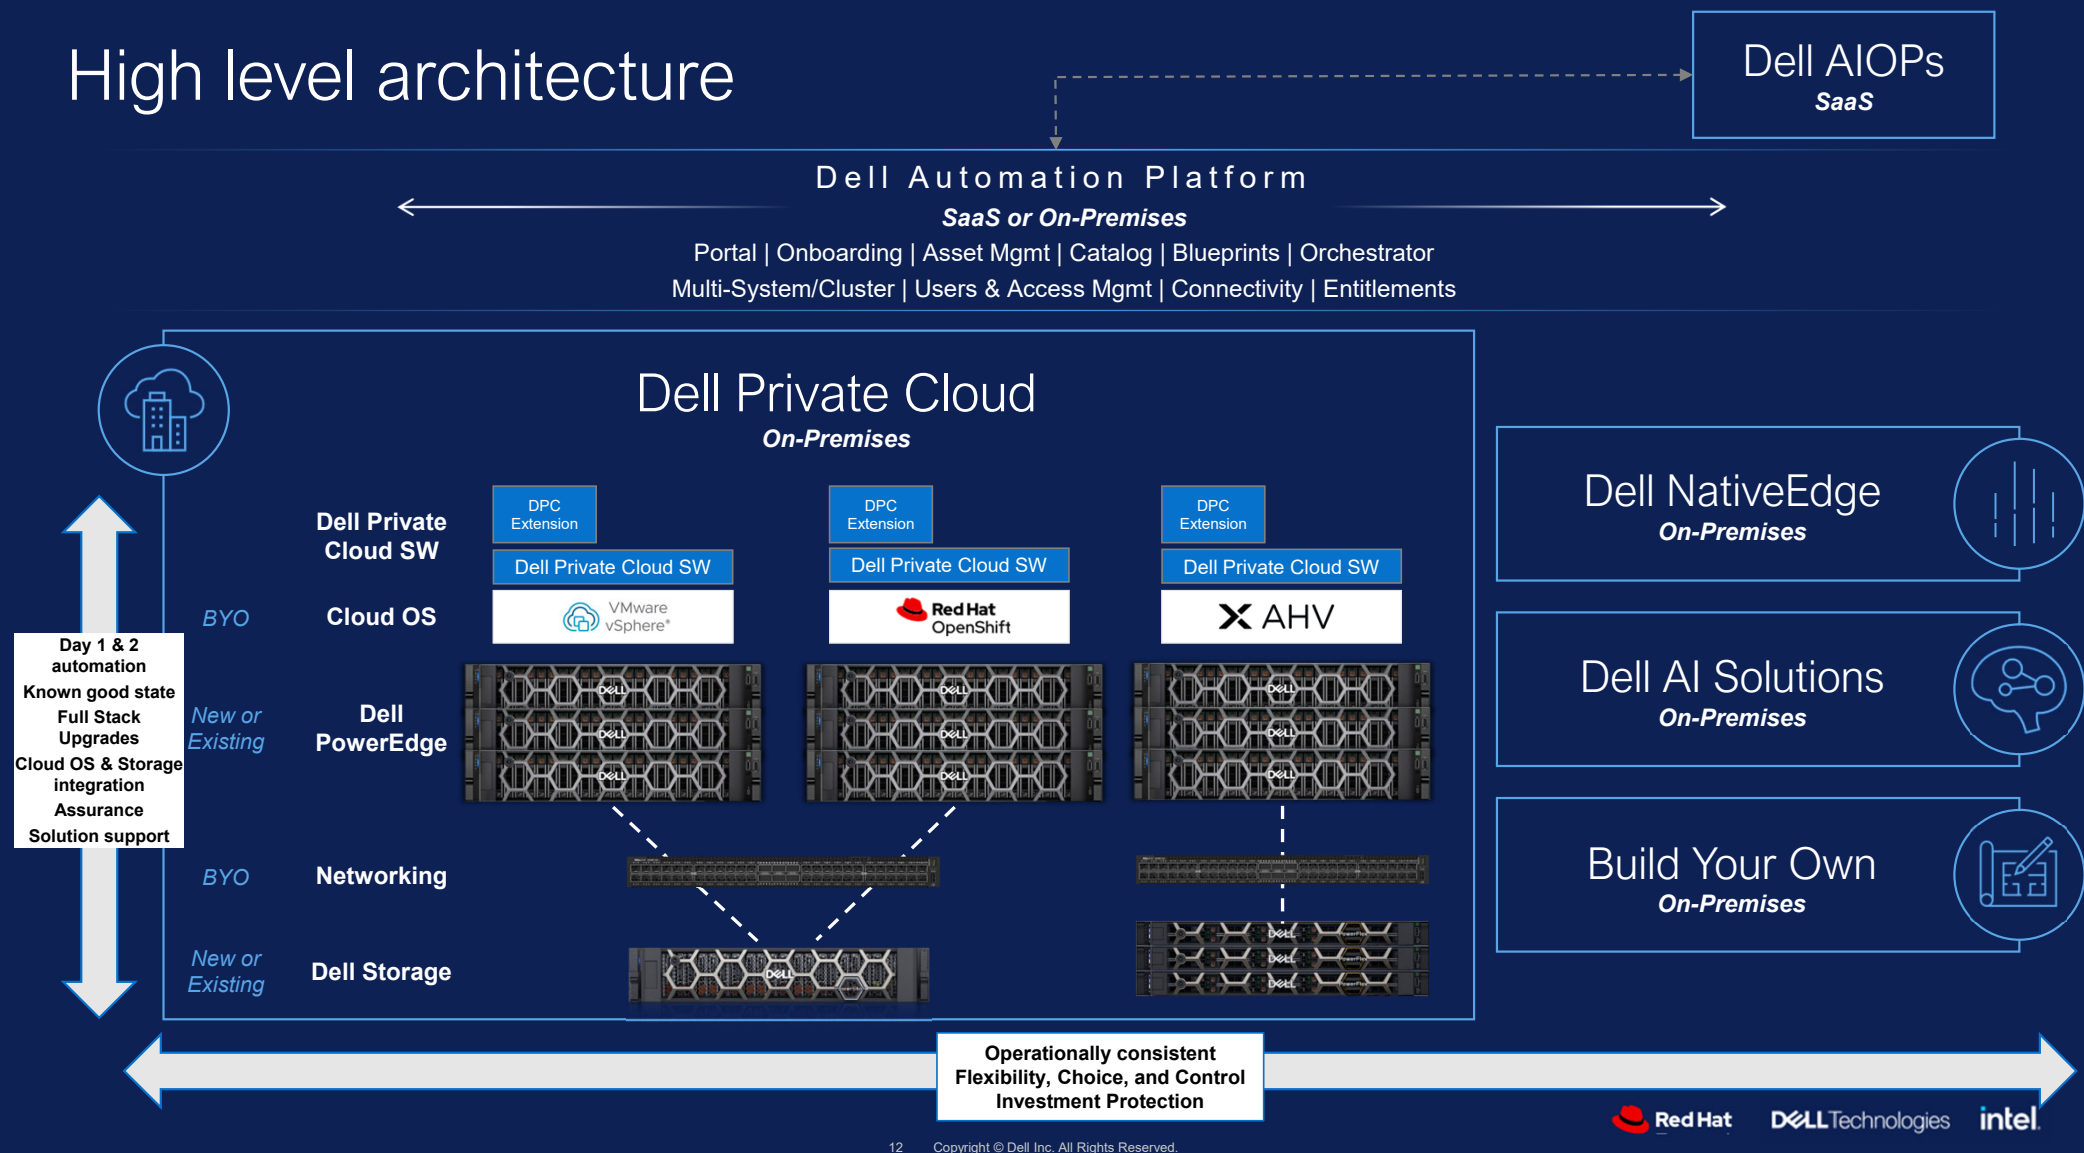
High level architecture

Dell AIOPs
SaaS

Dell Automation Platform
SaaS or On-Premises
Portal | Onboarding | Asset Mgmt | Catalog | Blueprints | Orchestrator
Multi-System/Cluster | Users & Access Mgmt | Connectivity | Entitlements

Dell Private Cloud
On-Premises

Day 1 & 2 automation
Known good state
Full Stack Upgrades
Cloud OS & Storage integration
Assurance
Solution support

Dell Private Cloud SW

BYO Cloud OS

New or Existing Dell PowerEdge

BYO Networking

New or Existing Dell Storage

DPC Extension
Dell Private Cloud SW
VMware vSphere

DPC Extension
Dell Private Cloud SW
Red Hat OpenShift

DPC Extension
Dell Private Cloud SW
AHV

Dell NativeEdge
On-Premises

Dell AI Solutions
On-Premises

Build Your Own
On-Premises

Operationally consistent
Flexibility, Choice, and Control
Investment Protection

Red Hat DELL Technologies intel

12 Copyright © Dell Inc. All Rights Reserved.